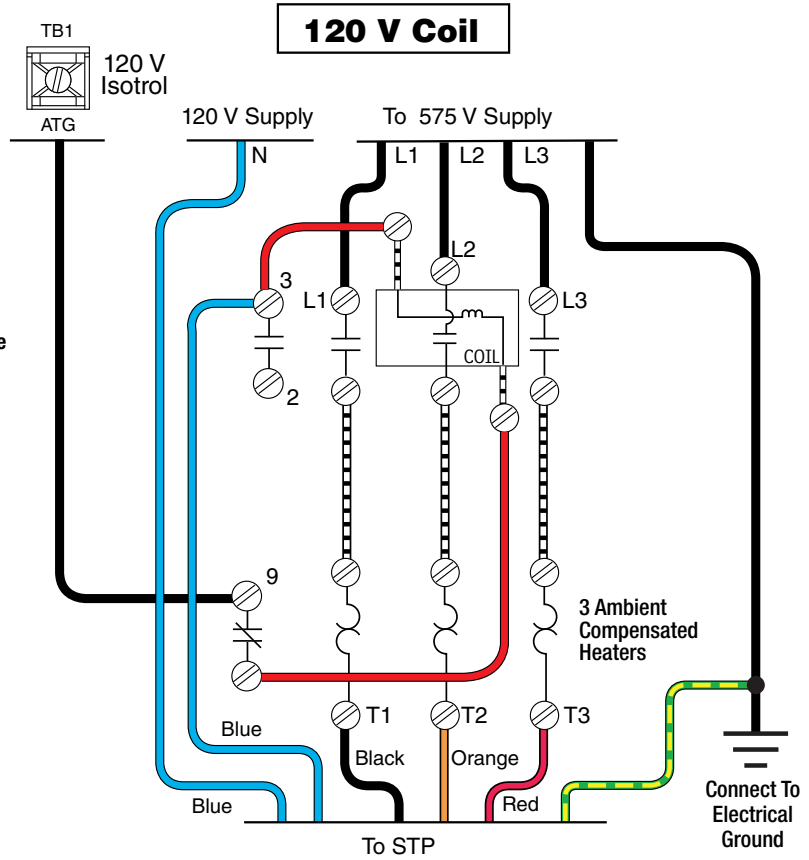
120 V Coil

TB1
120 V
Isotrol
ATG

e

120 V Supply
N

To 575 V Supply
L1 L2 L3

L2
3
L1
L3
COIL
2

9

3 Ambient
Compensated
Heaters

T1 T2 T3

Blue
Black
Orange
Blue
Red

Connect To
Electrical
Ground

To STP